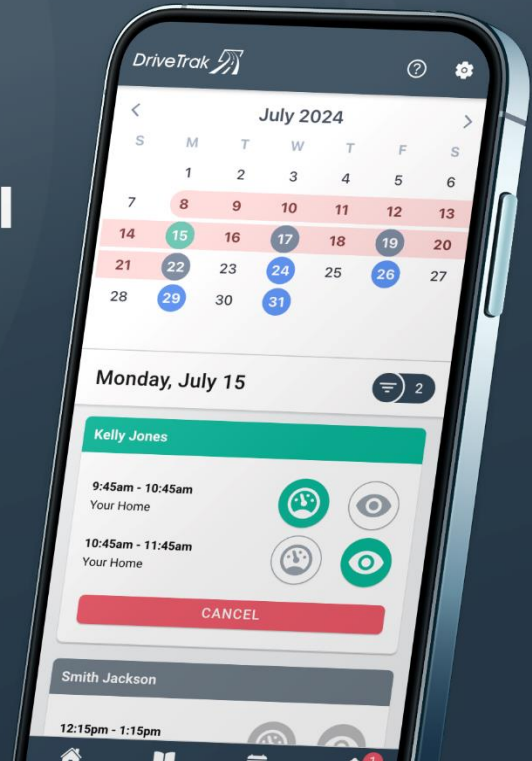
DriveTrak

July 2024

| S | M | T | W | T | F | S |
|---|---|---|---|---|---|---|
|  | 1 | 2 | 3 | 4 | 5 | 6 |
| 7 | 8 | 9 | 10 | 11 | 12 | 13 |
| 14 | 15 | 16 | 17 | 18 | 19 | 20 |
| 21 | 22 | 23 | 24 | 25 | 26 | 27 |
| 28 | 29 | 30 | 31 |  |  |  |

Monday, July 15

2

Kelly Jones

9:45am - 10:45am
Your Home

10:45am - 11:45am
Your Home

CANCEL

Smith Jackson

12:15pm - 1:15pm

1